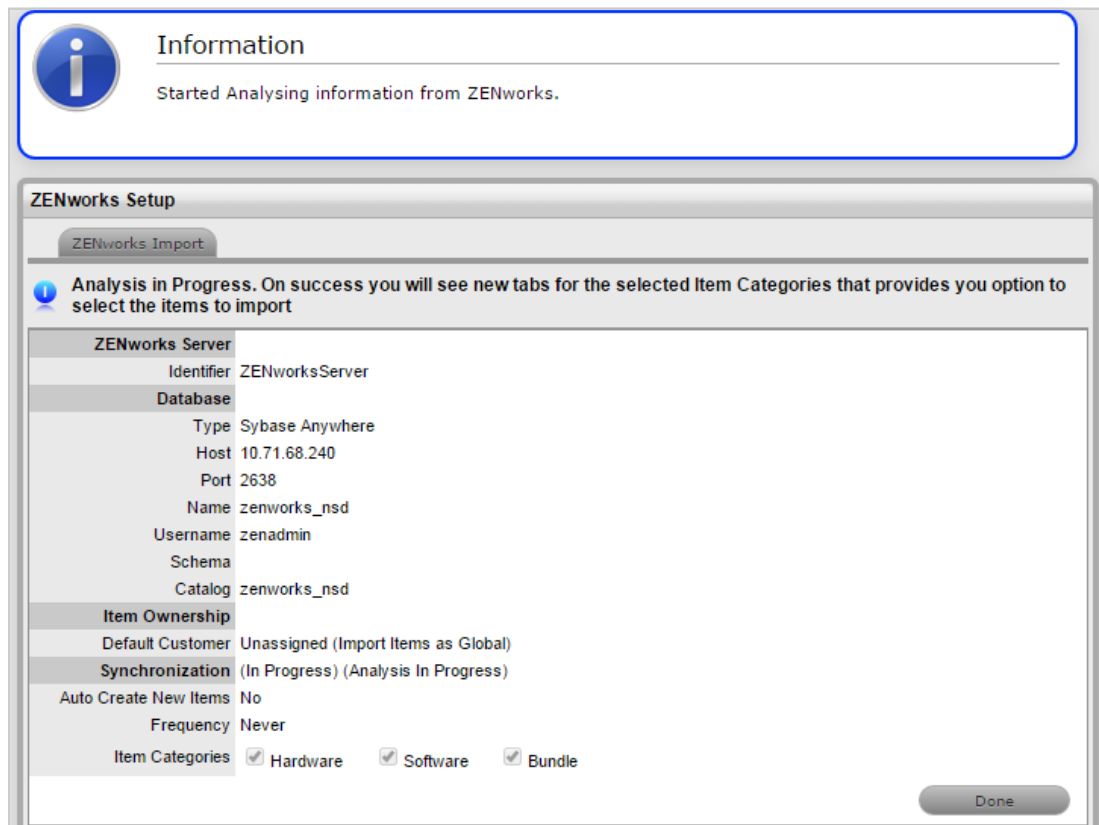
Information

Started Analysing information from ZENworks.

ZENworks Setup

ZENworks Import

Analysis in Progress. On success you will see new tabs for the selected Item Categories that provides you option to select the items to import

| ZENworks Server | |
|---|---|
| Identifier | ZENworksServer |
| Database | |
| Type | Sybase Anywhere |
| Host | 10.71.68.240 |
| Port | 2638 |
| Name | zenworks_nsd |
| Username | zenadmin |
| Schema | |
| Catalog | zenworks_nsd |
| Item Ownership | |
| Default Customer | Unassigned (Import Items as Global) |
| Synchronization | (In Progress) (Analysis In Progress) |
| Auto Create New Items | No |
| Frequency | Never |
| Item Categories | Hardware Software Bundle |

Done